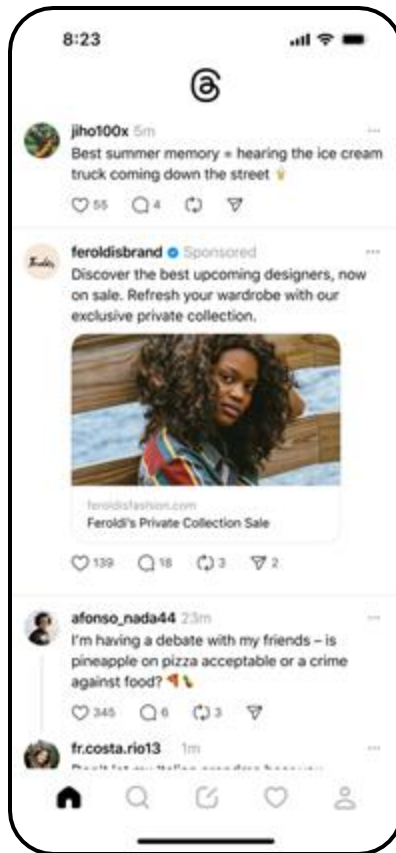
8:23

jiho100x 5m
Best summer memory = hearing the ice cream truck coming down the street 🍦

55 4

feroldisbrand Sponsored
Discover the best upcoming designers, now on sale. Refresh your wardrobe with our exclusive private collection.

feroldisfashion.com
Feroldi's Private Collection Sale

139 18 3 2

afonso_nada44 23m
I'm having a debate with my friends – is pineapple on pizza acceptable or a crime against food? 🍕🍍

345 6 3

fr.costa.rio13 1m
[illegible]